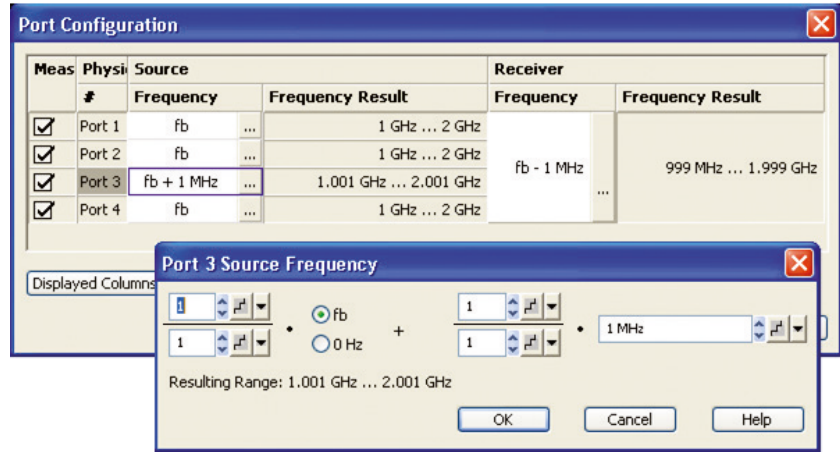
Port Configuration

| Meas | Physi | Source | | Receiver | |
|---|---|---|---|---|---|
| | # | Frequency | Frequency Result | Frequency | Frequency Result |
| ☑ | Port 1 | fb ... | 1 GHz ... 2 GHz | fb - 1 MHz ... | 999 MHz ... 1.999 GHz |
| ☑ | Port 2 | fb ... | 1 GHz ... 2 GHz | | |
| ☑ | Port 3 | fb + 1 MHz ... | 1.001 GHz ... 2.001 GHz | | |
| ☑ | Port 4 | fb ... | 1 GHz ... 2 GHz | | |

Displayed Columns

Port 3 Source Frequency

1
1
• fb
0 Hz
+
1
1
1 MHz

Resulting Range: 1.001 GHz ... 2.001 GHz

OK
Cancel
Help